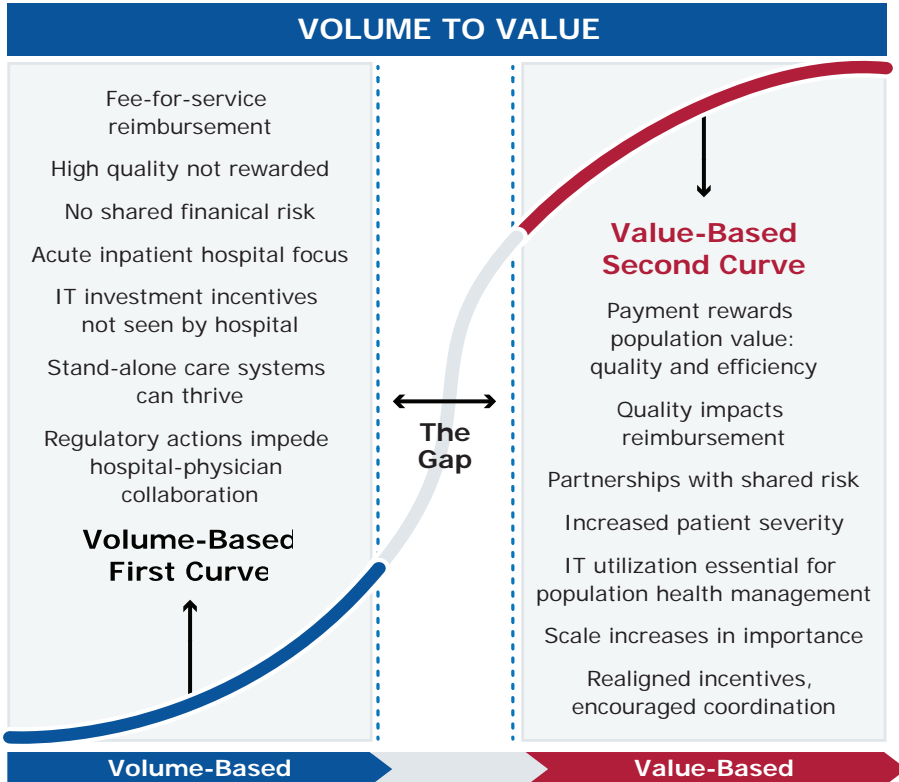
VOLUME TO VALUE

Fee-for-service reimbursement

High quality not rewarded

No shared finanical risk

Acute inpatient hospital focus

IT investment incentives not seen by hospital

Stand-alone care systems can thrive

Regulatory actions impede hospital-physician collaboration

Volume-Based First Curve

The Gap

Value-Based Second Curve

Payment rewards population value: quality and efficiency

Quality impacts reimbursement

Partnerships with shared risk

Increased patient severity

IT utilization essential for population health management

Scale increases in importance

Realigned incentives, encouraged coordination

Volume-Based

Value-Based